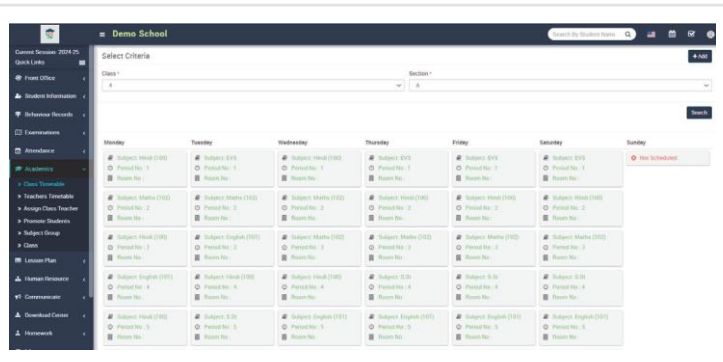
≡ Demo School

Search By Student Name

Current Session: 2024-25
Quick Links
Front Office
Student Information
Behaviour Records
Examinations
Attendance
Academics
» Class Timetable
» Teachers Timetable
» Assign Class Teacher
» Promote Students
» Subject Group
» Class
Lesson Plan
Human Resource
Communicate
Download Center
Homework

Select Criteria

+ Add

Class *
4

Section *
A

Search

| Monday | Tuesday | Wednesday | Thursday | Friday | Saturday | Sunday |
|---|---|---|---|---|---|---|
| Subject: Hindi (100) Period No : 1 Room No : | Subject: EVS Period No : 1 Room No : | Subject: Hindi (100) Period No : 1 Room No : | Subject: EVS Period No : 1 Room No : | Subject: EVS Period No : 1 Room No : | Subject: EVS Period No : 1 Room No : | Not Scheduled |
| Subject: Maths (102) Period No : 2 Room No : | Subject: Maths (102) Period No : 2 Room No : | Subject: Maths (102) Period No : 2 Room No : | Subject: Hindi (100) Period No : 2 Room No : | Subject: Hindi (100) Period No : 2 Room No : | Subject: Hindi (100) Period No : 2 Room No : | |
| Subject: Hindi (100) Period No : 3 Room No : | Subject: English (101) Period No : 3 Room No : | Subject: Maths (102) Period No : 3 Room No : | Subject: Maths (102) Period No : 3 Room No : | Subject: Maths (102) Period No : 3 Room No : | Subject: Maths (102) Period No : 3 Room No : | |
| Subject: English (101) Period No : 4 Room No : | Subject: Hindi (100) Period No : 4 Room No : | Subject: Hindi (100) Period No : 4 Room No : | Subject: G.K Period No : 4 Room No : | Subject: G.K Period No : 4 Room No : | Subject: G.K Period No : 4 Room No : | |
| Subject: Hindi (100) Period No : 5 Room No : | Subject: G.K Period No : 5 Room No : | Subject: English (101) Period No : 5 Room No : | Subject: English (101) Period No : 5 Room No : | Subject: English (101) Period No : 5 Room No : | Subject: English (101) Period No : 5 Room No : | |